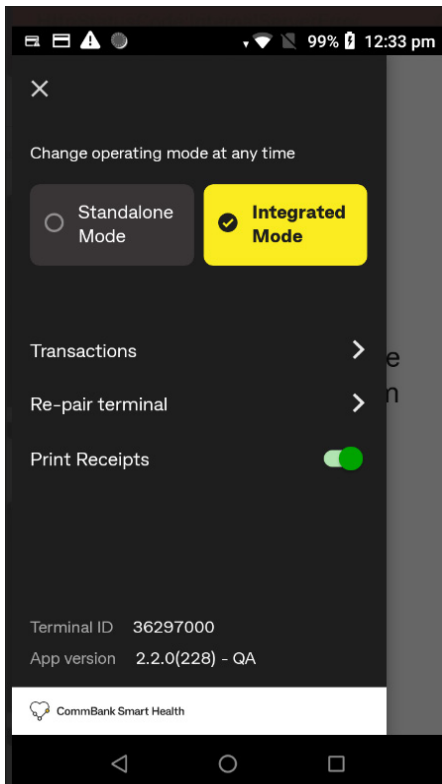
99% 12:33 pm

Change operating mode at any time

Standalone Mode

Integrated Mode

Transactions

Re-pair terminal

Print Receipts

e

n

Terminal ID 36297000

App version 2.2.0(228) - QA

CommBank Smart Health